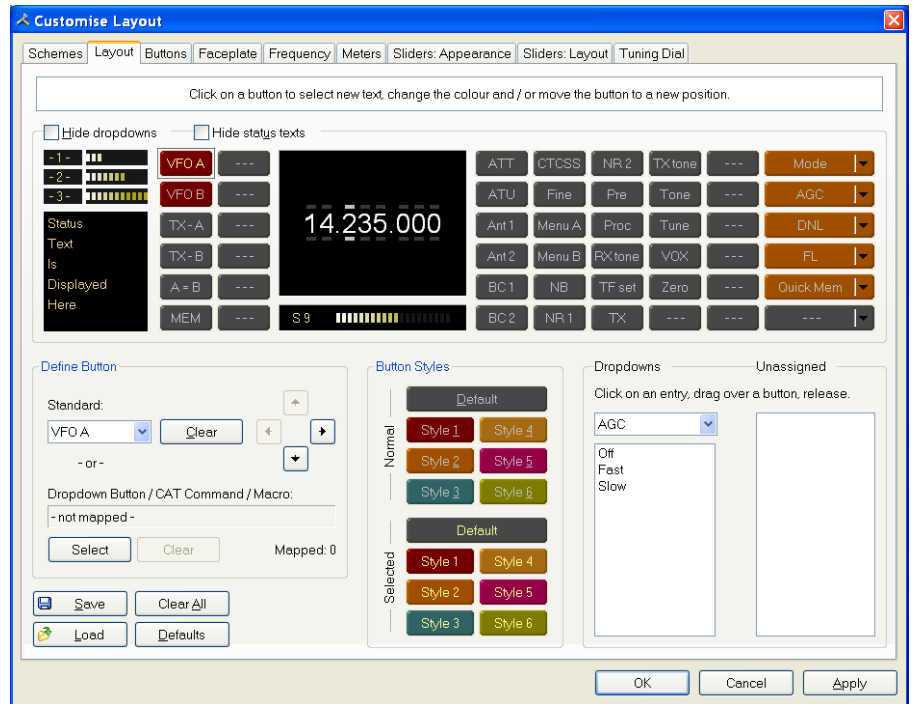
Customise Layout

Schemes | Layout | Buttons | Faceplate | Frequency | Meters | Sliders: Appearance | Sliders: Layout | Tuning Dial

Click on a button to select new text, change the colour and / or move the button to a new position.

Hide dropdowns   Hide status texts

-1-
-2-
-3-

Status
Text
Is
Displayed
Here

VFO A ---
VFO B ---
TX - A ---
TX - B ---
A = B ---
MEM ---

14.235.000

S 9

ATT CTCSS NR 2 TX tone --- Mode
ATU Fine Pre Tone --- AGC
Ant 1 Menu A Proc Tune --- DNL
Ant 2 Menu B RX tone VOX --- FL
BC 1 NB TF set Zero --- Quick Mem
BC 2 NR 1 TX --- --- ---

Define Button

Standard:
VFO A
Clear
- or -
Dropdown Button / CAT Command / Macro:
- not mapped -
Select   Clear   Mapped: 0

Button Styles

Normal
Default
Style 1 Style 4
Style 2 Style 5
Style 3 Style 6

Selected
Default
Style 1 Style 4
Style 2 Style 5
Style 3 Style 6

Dropdowns   Unassigned
Click on an entry, drag over a button, release.
AGC
Off
Fast
Slow

Save   Clear All
Load   Defaults

OK   Cancel   Apply